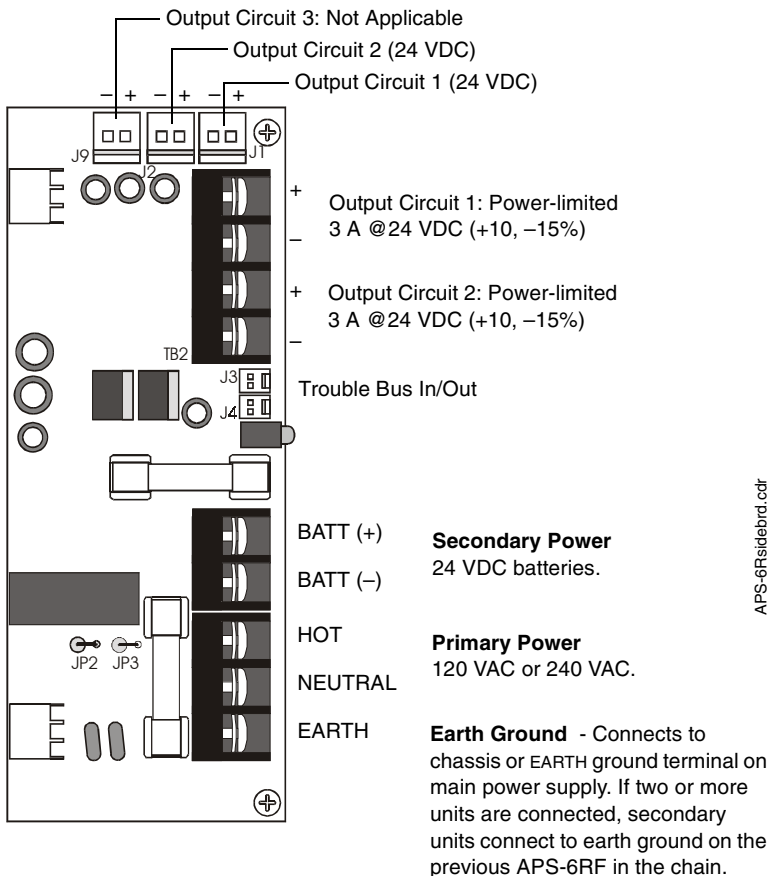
Output Circuit 3: Not Applicable
Output Circuit 2 (24 VDC)
Output Circuit 1 (24 VDC)

– + – + – +

J9 J2 J1

+ Output Circuit 1: Power-limited 3 A @24 VDC (+10, –15%)
–

+ Output Circuit 2: Power-limited 3 A @24 VDC (+10, –15%)
–

TB2

J3
J4 Trouble Bus In/Out

BATT (+)
BATT (–)

**Secondary Power**
24 VDC batteries.

HOT
NEUTRAL

**Primary Power**
120 VAC or 240 VAC.

JP2 JP3

EARTH

**Earth Ground** - Connects to chassis or EARTH ground terminal on main power supply. If two or more units are connected, secondary units connect to earth ground on the previous APS-6RF in the chain.

APS-6Rsidebrd.cdr